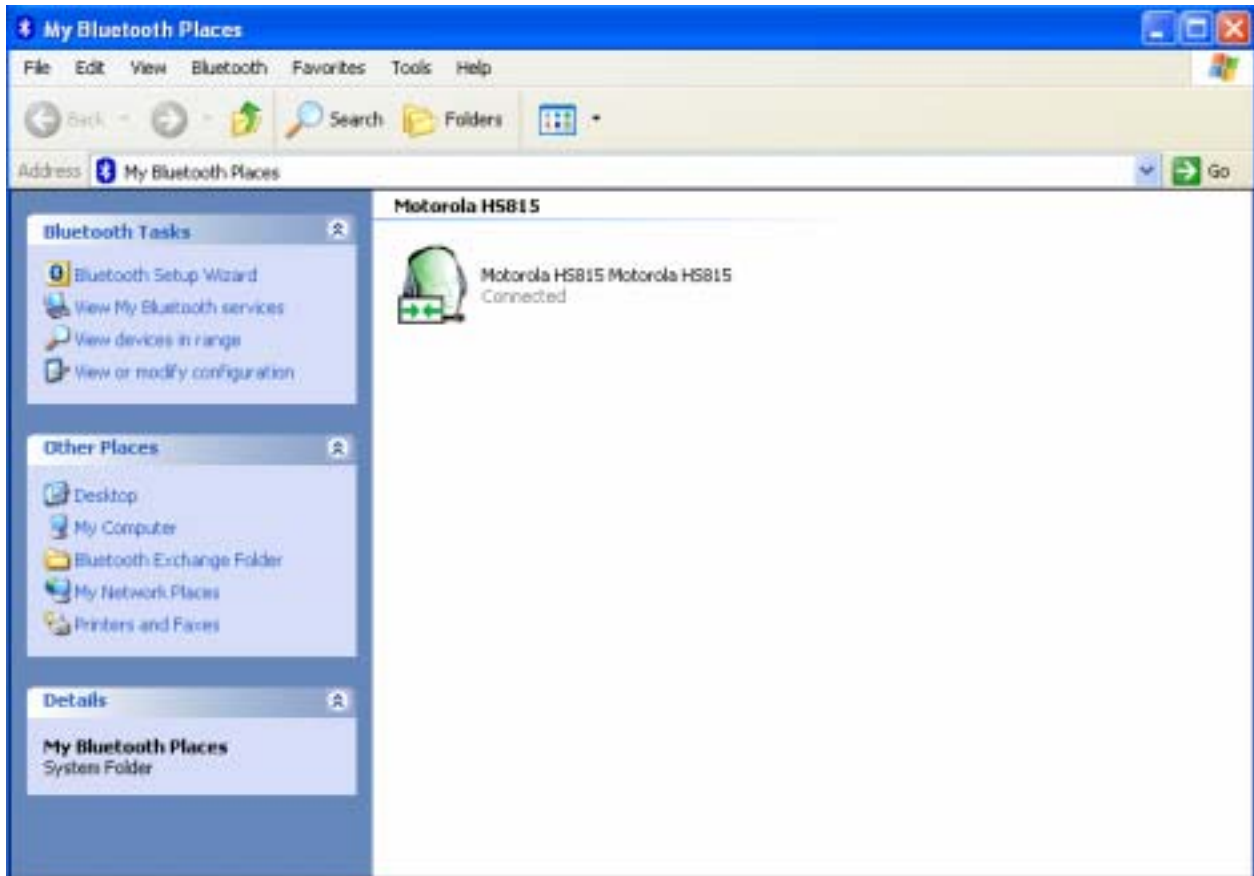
My Bluetooth Places

File Edit View Bluetooth Favorites Tools Help

Back Search Folders

Address My Bluetooth Places Go

Bluetooth Tasks

Bluetooth Setup Wizard
View My Bluetooth services
View devices in range
View or modify configuration

Other Places

Desktop
My Computer
Bluetooth Exchange Folder
My Network Places
Printers and Faxes

Details

My Bluetooth Places
System Folder

Motorola HS815

Motorola HS815 Motorola HS815
Connected